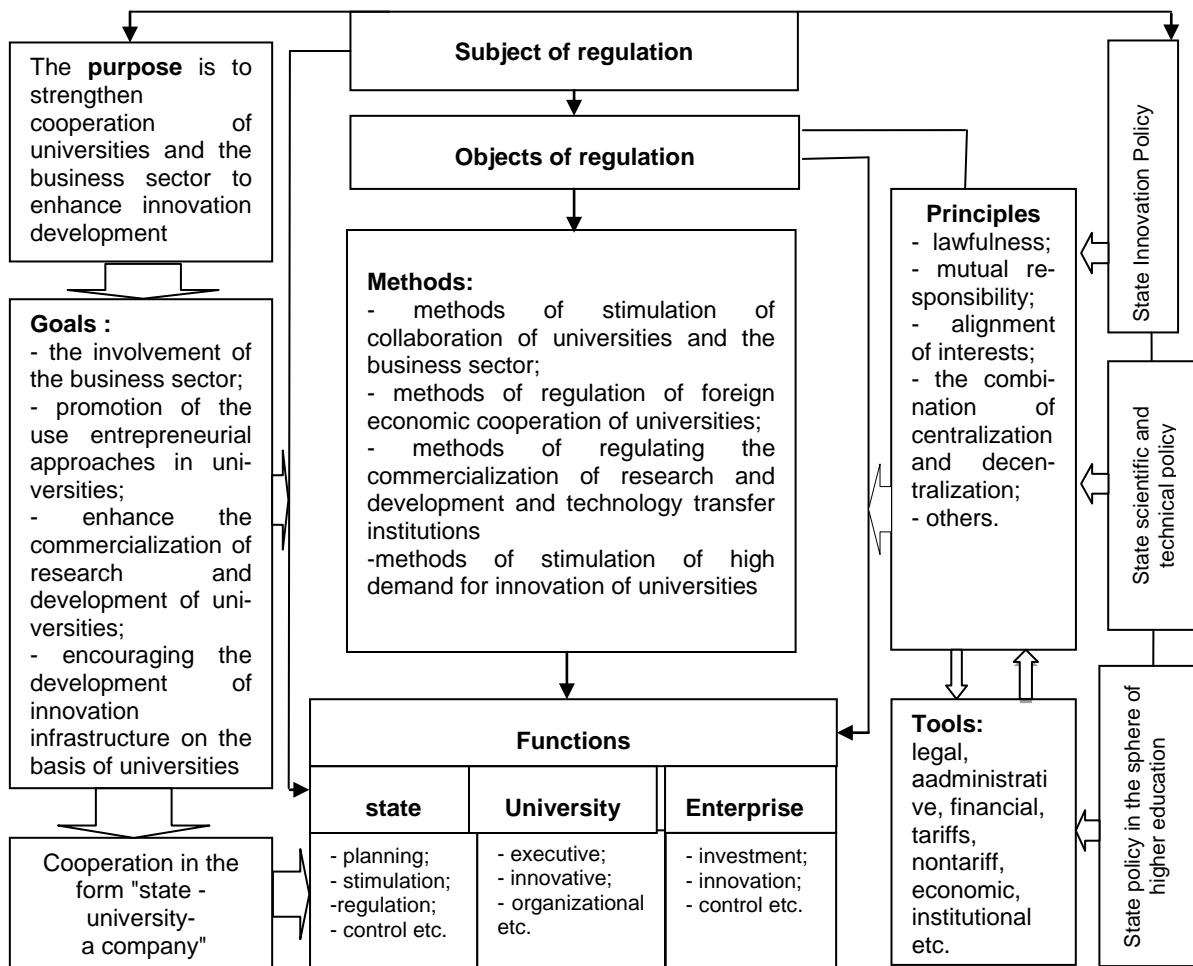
Subject of regulation

The **purpose** is to strengthen cooperation of universities and the business sector to enhance innovation development

Objects of regulation

Goals :
- the involvement of the business sector;
- promotion of the use entrepreneurial approaches in universities;
- enhance the commercialization of research and development of universities;
- encouraging the development of innovation infrastructure on the basis of universities

Methods:
- methods of stimulation of collaboration of universities and the business sector;
- methods of regulation of foreign economic cooperation of universities;
- methods of regulating the commercialization of research and development and technology transfer institutions
-methods of stimulation of high demand for innovation of universities

Principles
- lawfulness;
- mutual responsibility;
- alignment of interests;
- the combination of centralization and decentralization;
- others.

State Innovation Policy

State scientific and technical policy

State policy in the sphere of higher education

Cooperation in the form "state - university- a company"

Functions

| state | University | Enterprise |
|---|---|---|
| - planning; - stimulation; -regulation; - control etc. | - executive; - innovative; - organizational etc. | - investment; - innovation; - control etc. |

Tools:
legal, aadministrative, financial, tariffs, nontariff, economic, institutional etc.